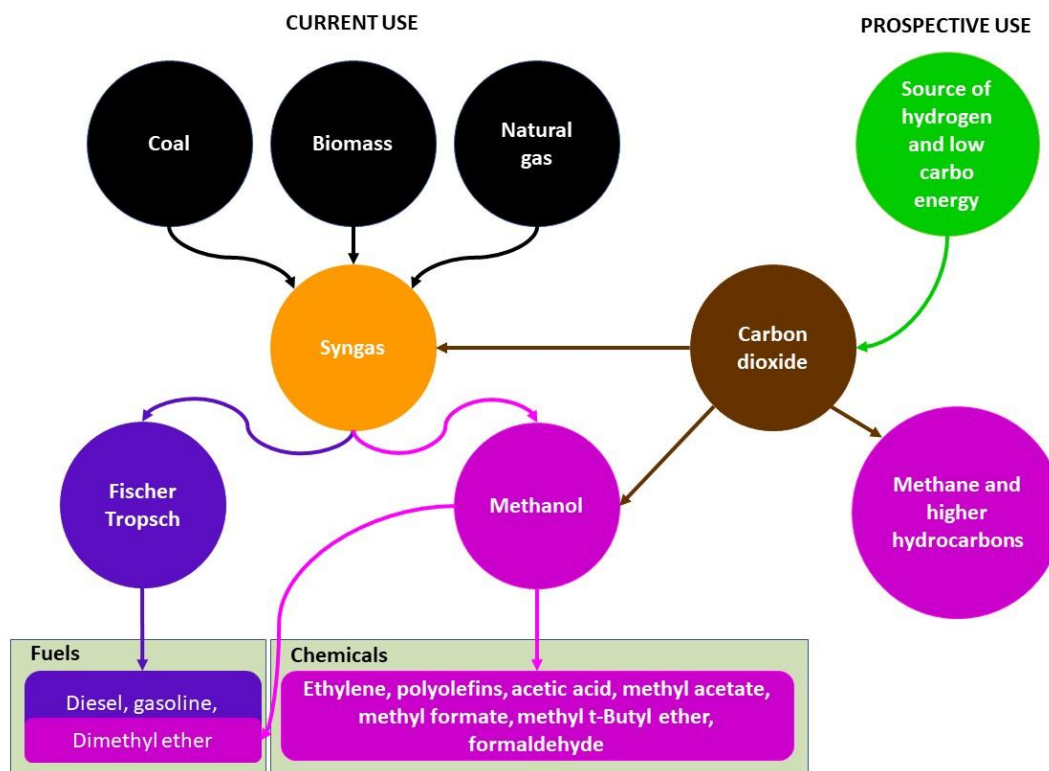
CURRENT USE

PROSPECTIVE USE

Coal

Biomass

Natural gas

Source of hydrogen and low carbo energy

Syngas

Carbon dioxide

Fischer Tropsch

Methanol

Methane and higher hydrocarbons

Fuels

Diesel, gasoline,

Dimethyl ether

Chemicals

Ethylene, polyolefins, acetic acid, methyl acetate, methyl formate, methyl t-Butyl ether, formaldehyde